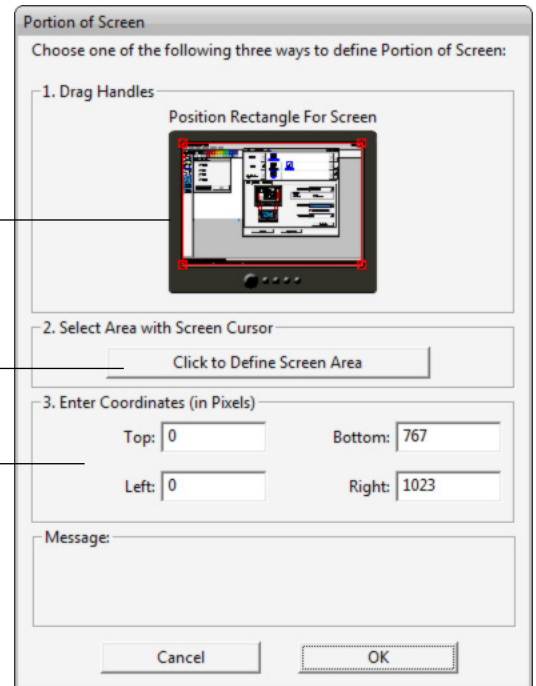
Portion of Screen

Choose one of the following three ways to define Portion of Screen:

1. Drag Handles

Position Rectangle For Screen

2. Select Area with Screen Cursor

Click to Define Screen Area

3. Enter Coordinates (in Pixels)

Top: 0

Bottom: 767

Left: 0

Right: 1023

Message:

Cancel

OK